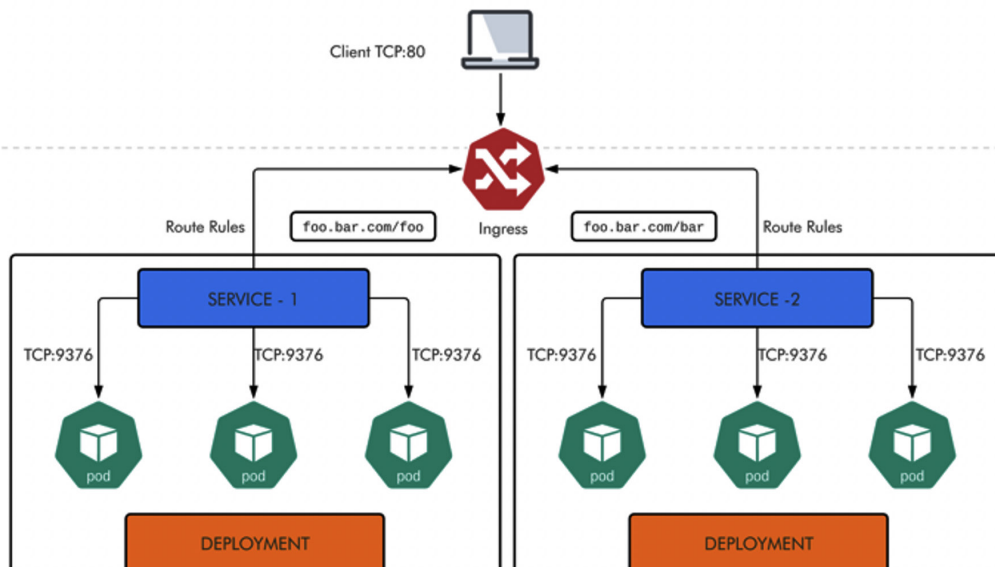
Client TCP:80

Route Rules

foo.bar.com/foo

Ingress

foo.bar.com/bar

Route Rules

SERVICE - 1

TCP:9376

TCP:9376

TCP:9376

pod

pod

pod

DEPLOYMENT

SERVICE -2

TCP:9376

TCP:9376

TCP:9376

pod

pod

pod

DEPLOYMENT